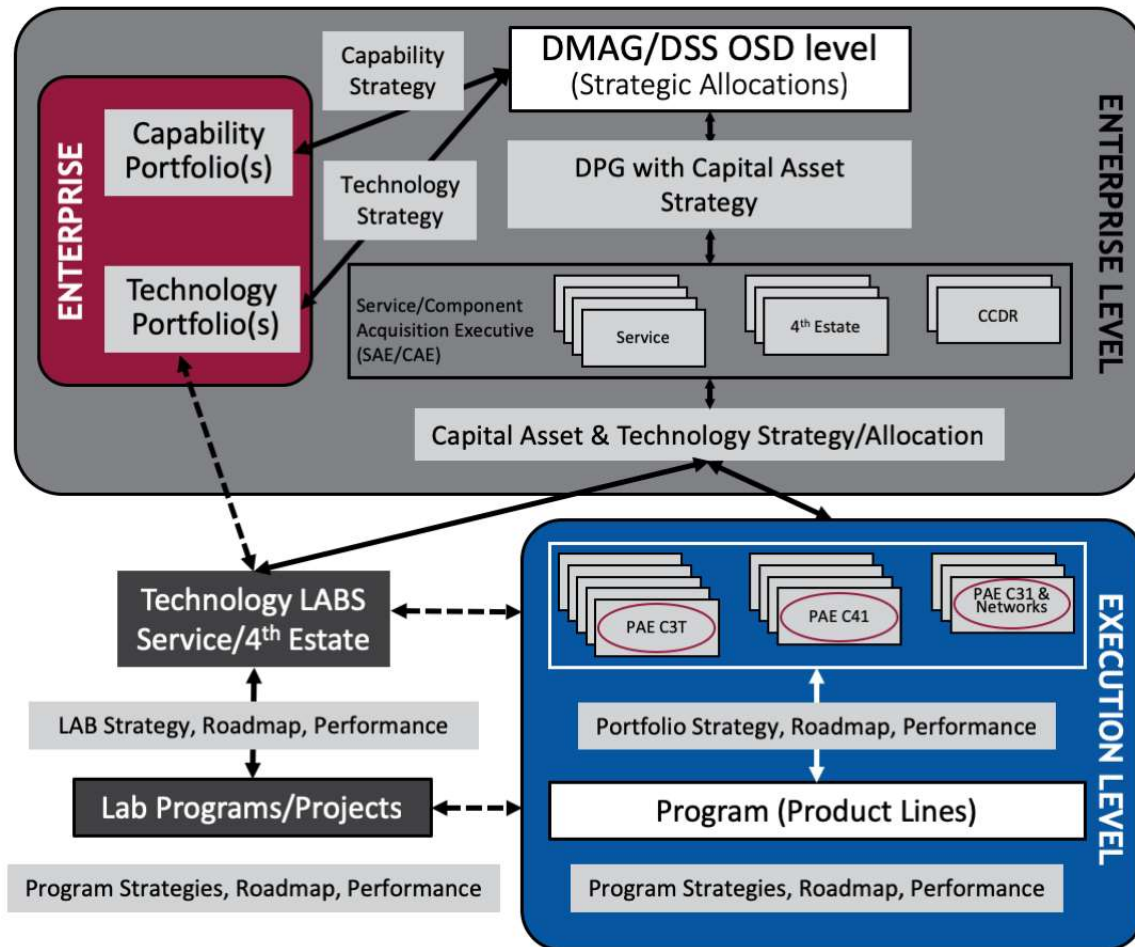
Capability Strategy

DMAG/DSS OSD level
(Strategic Allocations)

ENTERPRISE

Capability Portfolio(s)

Technology Strategy

DPG with Capital Asset Strategy

Technology Portfolio(s)

Service/Component Acquisition Executive (SAE/CAE)

Service

4$^{th}$ Estate

CCDR

ENTERPRISE LEVEL

Capital Asset & Technology Strategy/Allocation

Technology LABS Service/4$^{th}$ Estate

PAE C3T

PAE C41

PAE C31 & Networks

EXECUTION LEVEL

LAB Strategy, Roadmap, Performance

Portfolio Strategy, Roadmap, Performance

Lab Programs/Projects

Program (Product Lines)

Program Strategies, Roadmap, Performance

Program Strategies, Roadmap, Performance